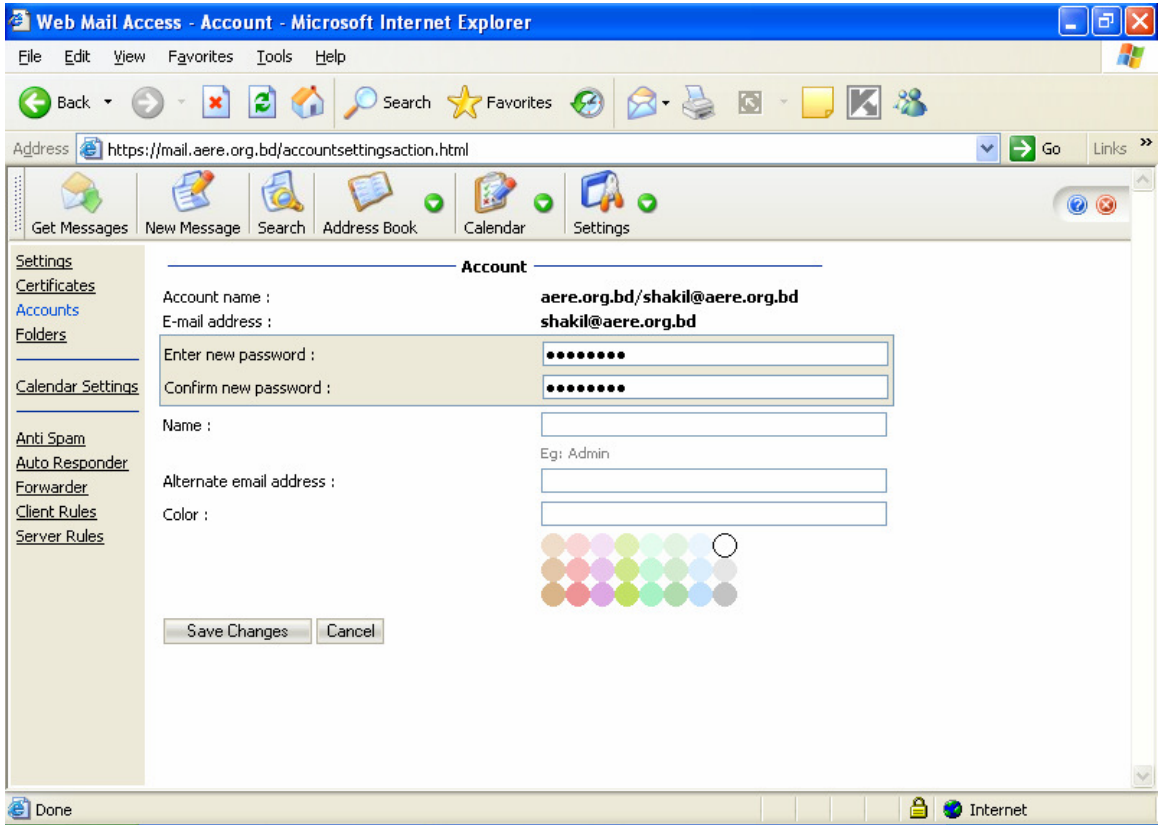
Web Mail Access - Account - Microsoft Internet Explorer

File Edit View Favorites Tools Help

Back Search Favorites

Address https://mail.aere.org.bd/accountsettingsaction.html Go Links

Get Messages New Message Search Address Book Calendar Settings

Settings
Certificates
Accounts
Folders

Calendar Settings

Anti Spam
Auto Responder
Forwarder
Client Rules
Server Rules

Account

Account name : aere.org.bd/shakil@aere.org.bd
E-mail address : shakil@aere.org.bd
Enter new password : ••••••••
Confirm new password : ••••••••
Name :
Eg: Admin
Alternate email address :
Color :

Save Changes Cancel

Done Internet